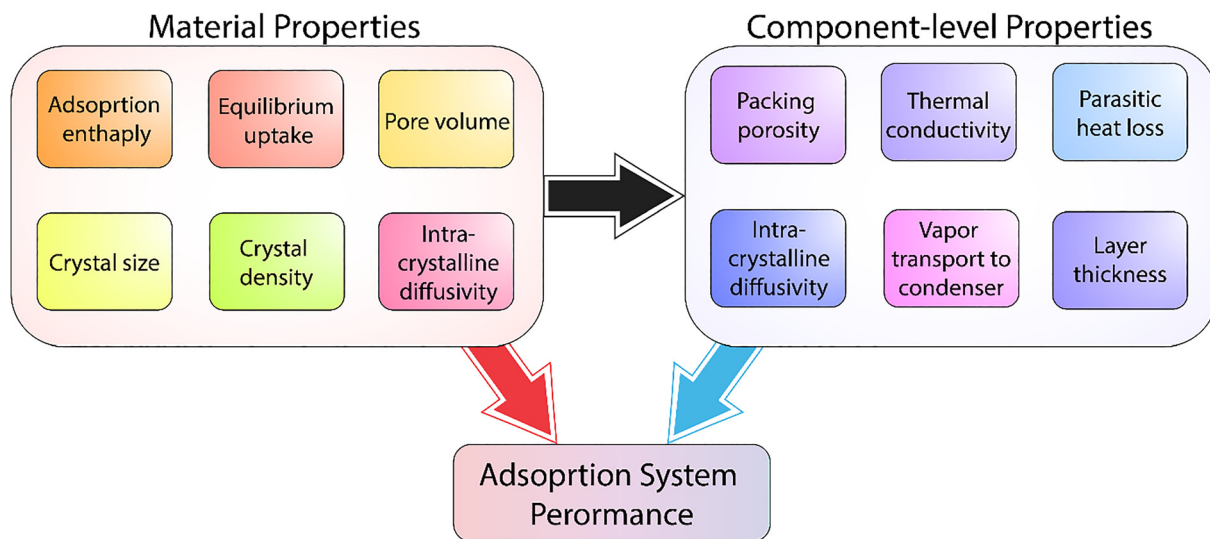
Material Properties

Adsoprtion enthaply

Equilibrium uptake

Pore volume

Crystal size

Crystal density

Intra-crystalline diffusivity

Component-level Properties

Packing porosity

Thermal conductivity

Parasitic heat loss

Intra-crystalline diffusivity

Vapor transport to condenser

Layer thickness

Adsoprtion System Perormance